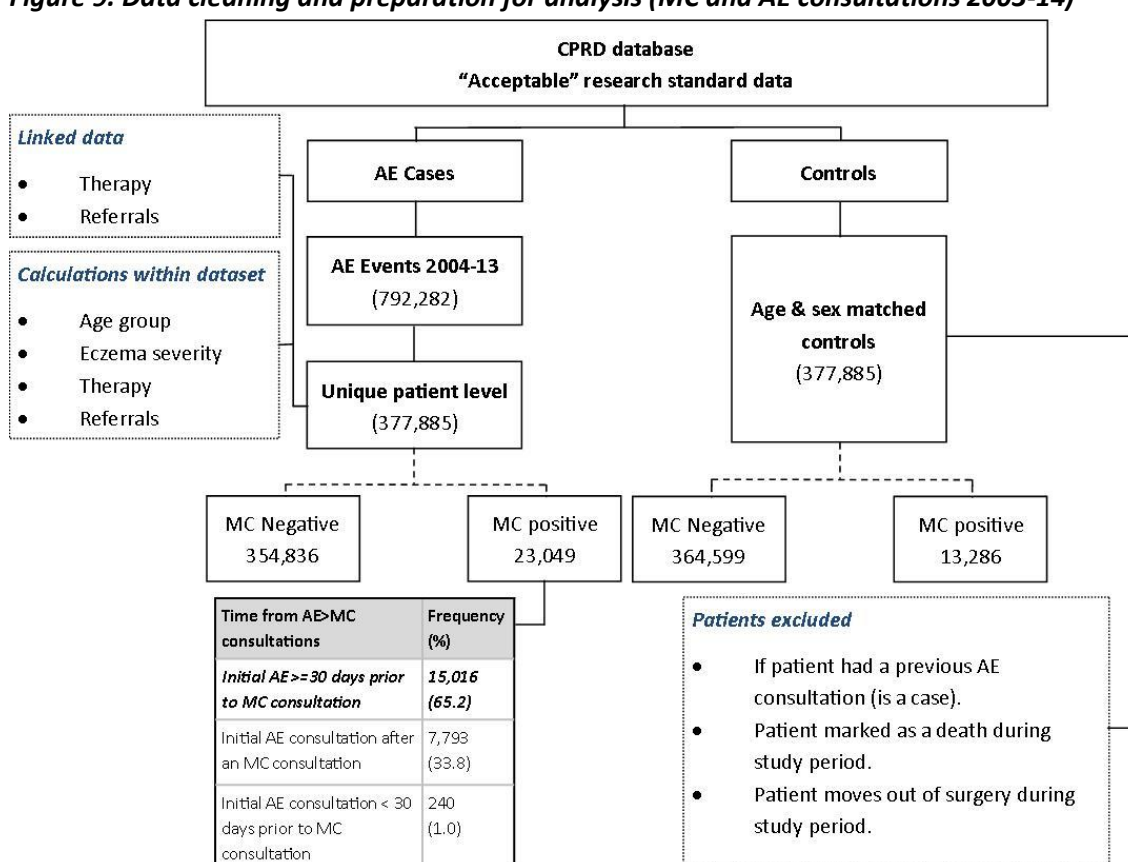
Figure 3: Data cleaning and preparation for analysis (MC and AE consultations 2003-14)

CPRD database
"Acceptable" research standard data

Linked data
- Therapy
- Referrals

Calculations within dataset
- Age group
- Eczema severity
- Therapy
- Referrals

AE Cases

AE Events 2004-13
(792,282)

Unique patient level
(377,885)

Controls

Age & sex matched controls
(377,885)

MC Negative
354,836

MC positive
23,049

MC Negative
364,599

MC positive
13,286

| Time from AE>MC consultations | Frequency (%) |
|---|---|
| Initial AE >=30 days prior to MC consultation | 15,016 (65.2) |
| Initial AE consultation after an MC consultation | 7,793 (33.8) |
| Initial AE consultation < 30 days prior to MC consultation | 240 (1.0) |

Patients excluded
- If patient had a previous AE consultation (is a case).
- Patient marked as a death during study period.
- Patient moves out of surgery during study period.